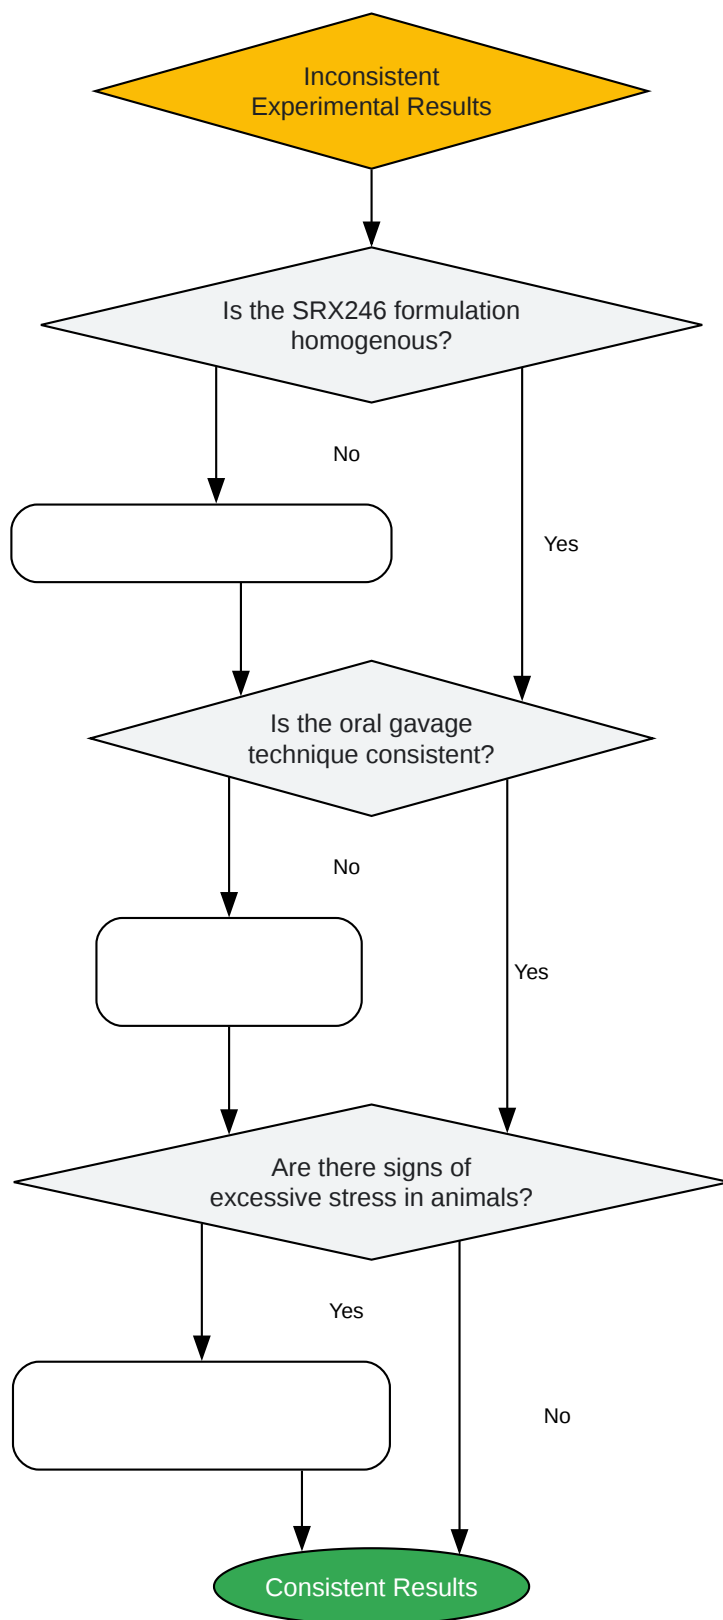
Inconsistent Experimental Results

Is the SRX246 formulation homogenous?

No

Yes

Is the oral gavage technique consistent?

No

Yes

Are there signs of excessive stress in animals?

Yes

No

Consistent Results